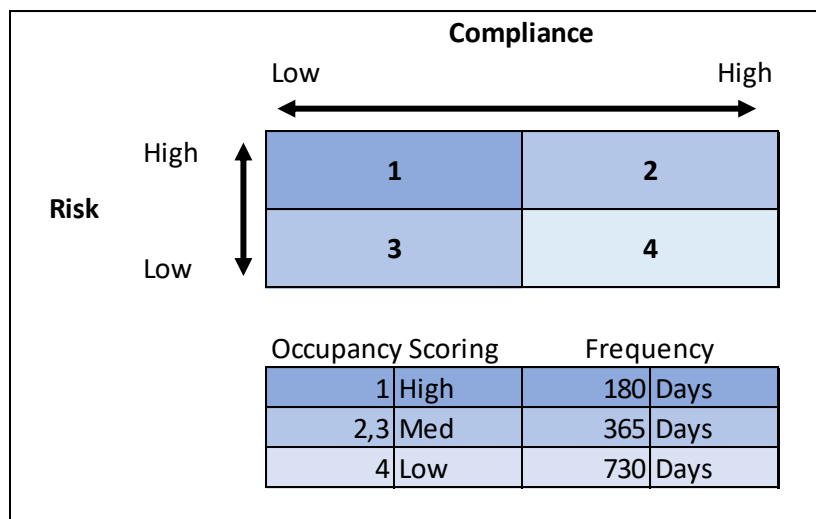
**Compliance**

Low High

High

**Risk**

Low

| **1** | **2** |
|---|---|
| **3** | **4** |

| Occupancy Scoring | | Frequency | |
|---|---|---|---|
| 1 | High | 180 | Days |
| 2,3 | Med | 365 | Days |
| 4 | Low | 730 | Days |